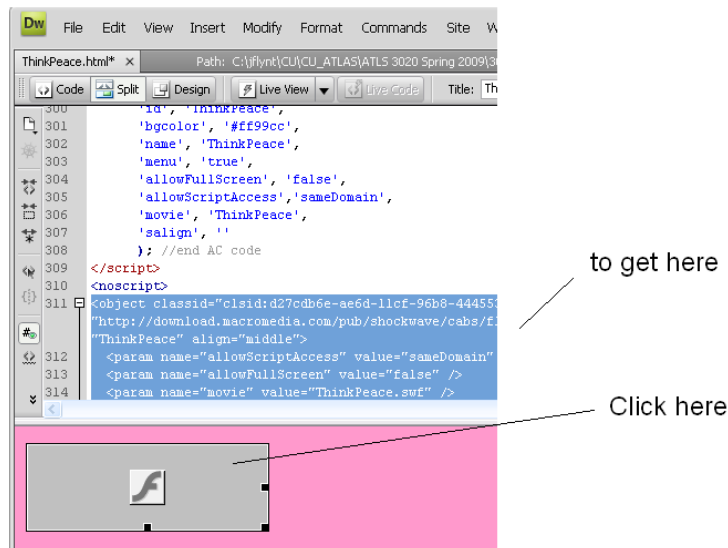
Dw File Edit View Insert Modify Format Commands Site W

ThinkPeace.html* × Path: C:\jflynt\CU\CU_ATLAS\ATLS 3020 Spring 2009\3

Code Split Design Live View Live Code Title: Th

300 'id', 'ThinkPeace',
301 'bgcolor', '#ff99cc',
302 'name', 'ThinkPeace',
303 'menu', 'true',
304 'allowFullScreen', 'false',
305 'allowScriptAccess','sameDomain',
306 'movie', 'ThinkPeace',
307 'salign', ''
308 ); //end AC code
309 </script>
310 <noscript>
311 <object classid="clsid:d27cdb6e-ae6d-11cf-96b8-44455
"http://download.macromedia.com/pub/shockwave/cabs/f
"ThinkPeace" align="middle">
312 <param name="allowScriptAccess" value="sameDomain"
313 <param name="allowFullScreen" value="false" />
314 <param name="movie" value="ThinkPeace.swf" />

to get here

Click here